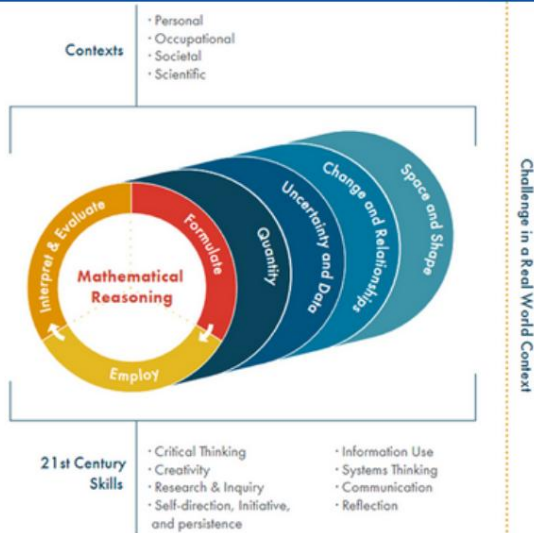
Contexts

· Personal
· Occupational
· Societal
· Scientific

Interpret & Evaluate
Formulate
Employ
Mathematical Reasoning
Quantity
Uncertainty and Data
Change and Relationships
Space and Shape

Challenge in a Real World Context

21st Century Skills

· Critical Thinking
· Creativity
· Research & Inquiry
· Self-direction, Initiative, and persistence

· Information Use
· Systems Thinking
· Communication
· Reflection